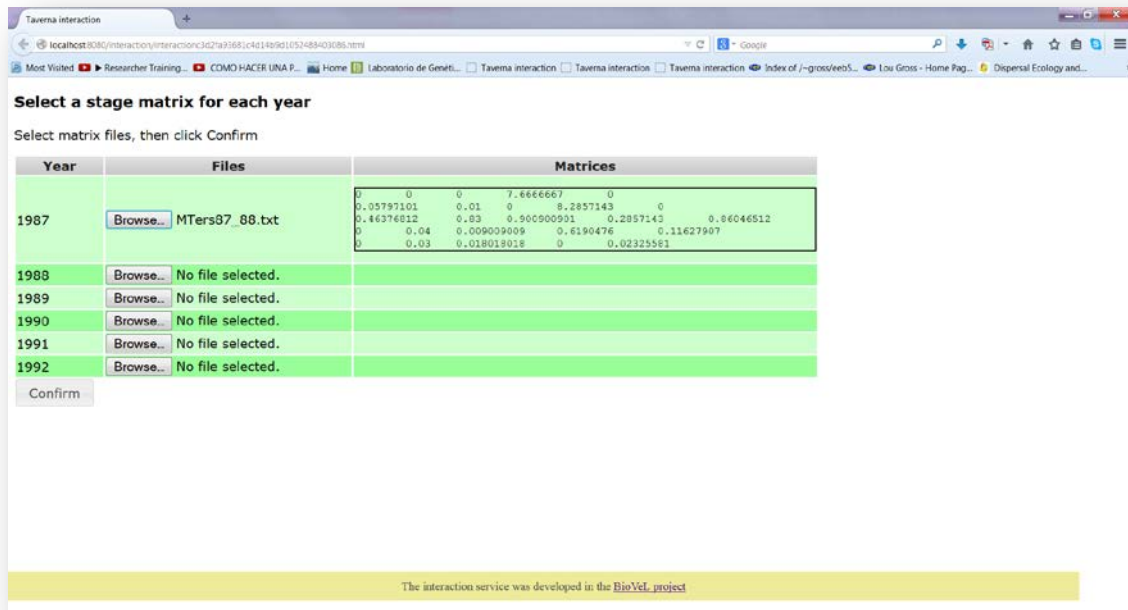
Taverna interaction

localhost:8080/interaction/interactionc3d2fa93681c4d14b9d1052488403086.html

Google

Most Visited ▶ Researcher Training... COMO HACER UNA P... Home Laboratorio de Genéti... Taverna interaction Taverna interaction Taverna interaction Index of /~gross/eeb5... Lou Gross - Home Pag... Dispersal Ecology and...

**Select a stage matrix for each year**

Select matrix files, then click Confirm

| Year | Files | Matrices |
|---|---|---|
| 1987 | Browse... MTers87_88.txt | 0 0 0 7.6666667 0<br>0.05797101 0.01 0 8.2857143 0<br>0.46376812 0.83 0.900900901 0.2857143 0.86046512<br>0 0.04 0.009009009 0.6190476 0.11627907<br>0 0.03 0.018018018 0 0.02325581 |
| 1988 | Browse... No file selected. | |
| 1989 | Browse... No file selected. | |
| 1990 | Browse... No file selected. | |
| 1991 | Browse... No file selected. | |
| 1992 | Browse... No file selected. | |

Confirm

The interaction service was developed in the BioVeL project